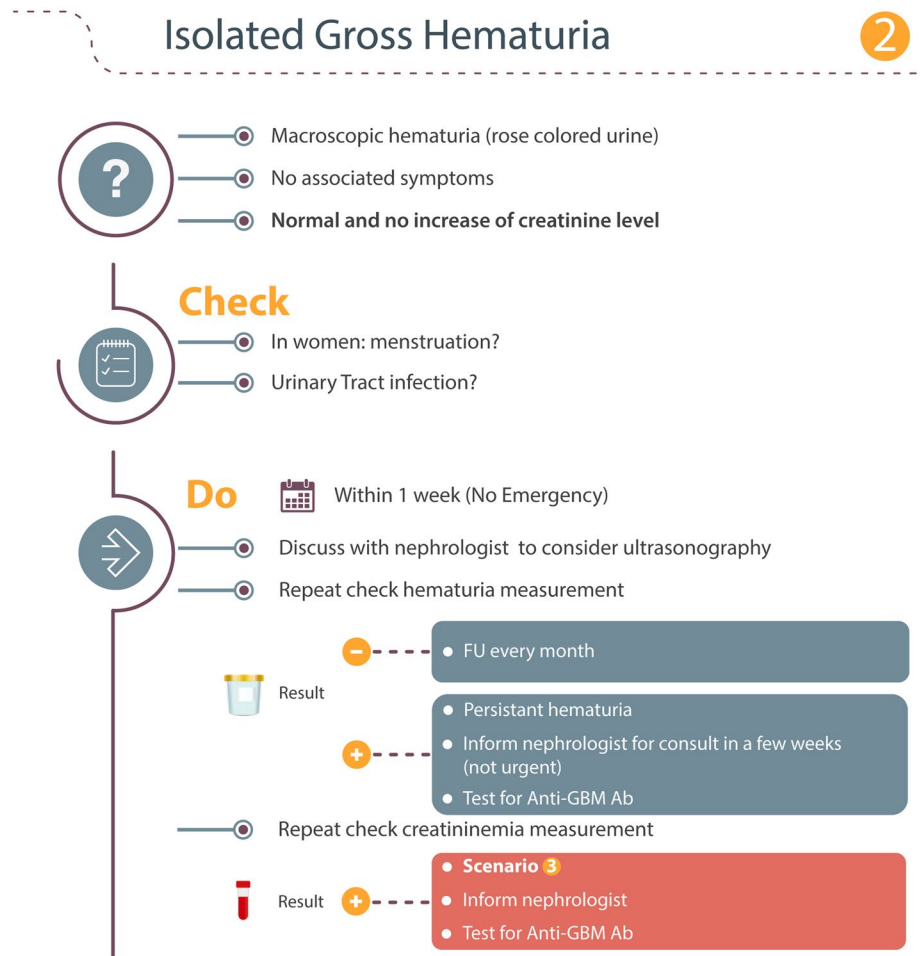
Isolated Gross Hematuria

2

?

Macroscopic hematuria (rose colored urine)

No associated symptoms

**Normal and no increase of creatinine level**

Check

In women: menstruation?

Urinary Tract infection?

Do

Within 1 week (No Emergency)

Discuss with nephrologist to consider ultrasonography

Repeat check hematuria measurement

Result

−

FU every month

+

Persistant hematuria

Inform nephrologist for consult in a few weeks (not urgent)

Test for Anti-GBM Ab

Repeat check creatininemia measurement

Result

+

**Scenario 3**

Inform nephrologist

Test for Anti-GBM Ab